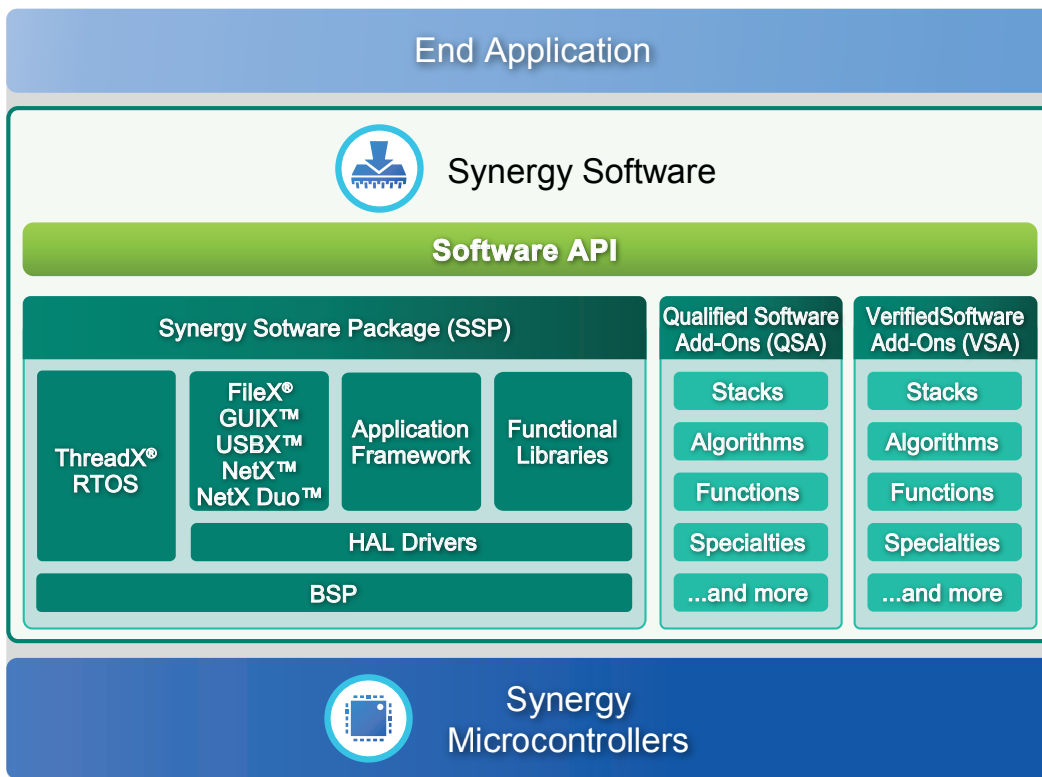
End Application

Synergy Software

Software API

Synergy Sotware Package (SSP)

ThreadX® RTOS

FileX®
GUIX™
USBX™
NetX™
NetX Duo™

Application Framework

Functional Libraries

HAL Drivers

BSP

Qualified Software Add-Ons (QSA)

Stacks

Algorithms

Functions

Specialties

...and more

VerifiedSoftware Add-Ons (VSA)

Stacks

Algorithms

Functions

Specialties

...and more

Synergy Microcontrollers